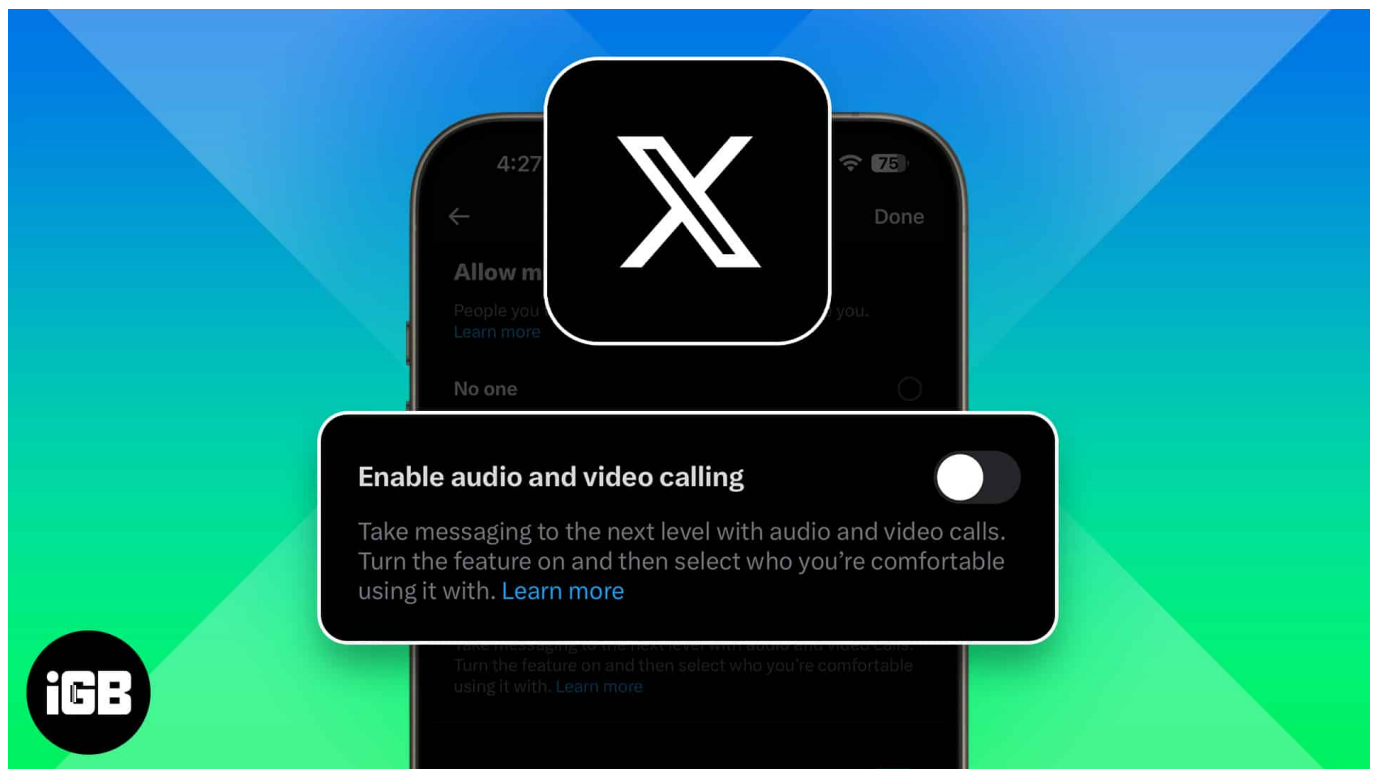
4:27

75

Done

Allow m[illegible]

People you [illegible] you.
Learn more

No one

Enable audio and video calling

Take messaging to the next level with audio and video calls. Turn the feature on and then select who you're comfortable using it with. Learn more

Take messaging to the next level with audio and video calls. Turn the feature on and then select who you're comfortable using it with. Learn more

iGB